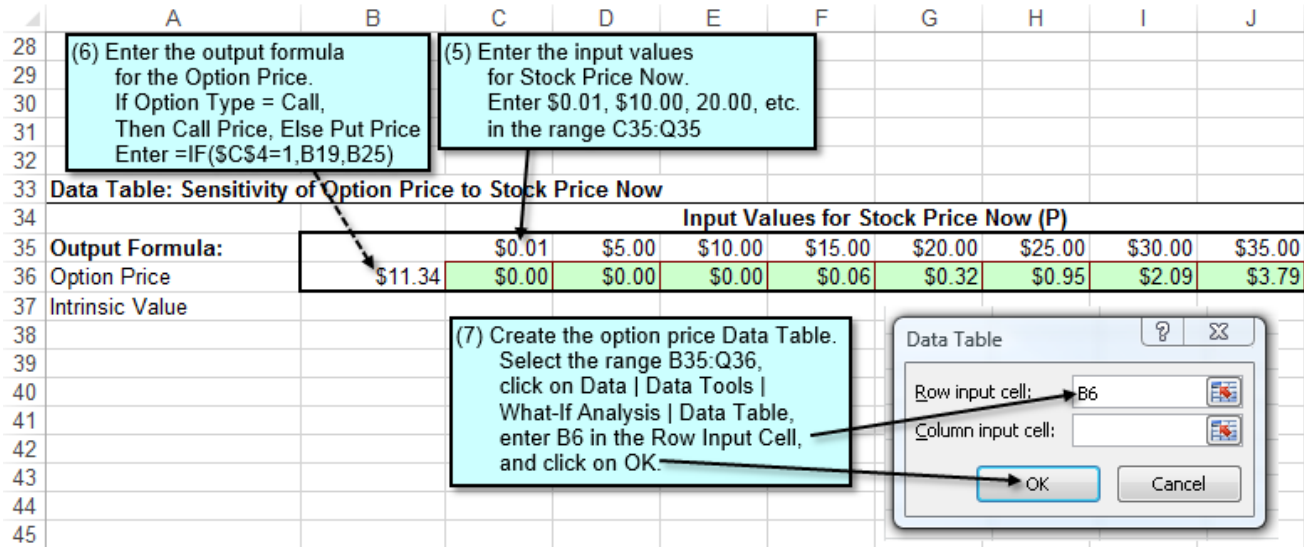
| | A | B | C | D | E | F | G | H | I | J |
|---|---|---|---|---|---|---|---|---|---|---|
| 28 | | | | | | | | | | |
| 29 | | | | | | | | | | |
| 30 | | | | | | | | | | |
| 31 | | | | | | | | | | |
| 32 | | | | | | | | | | |
| 33 | Data Table: Sensitivity of Option Price to Stock Price Now | | | | | | | | | |
| 34 | | | | | | Input Values for Stock Price Now (P) | | | | |
| 35 | Output Formula: | | \$0.01 | \$5.00 | \$10.00 | \$15.00 | \$20.00 | \$25.00 | \$30.00 | \$35.00 |
| 36 | Option Price | \$11.34 | \$0.00 | \$0.00 | \$0.00 | \$0.06 | \$0.32 | \$0.95 | \$2.09 | \$3.79 |
| 37 | Intrinsic Value | | | | | | | | | |
| 38 | | | | | | | | | | |
| 39 | | | | | | | | | | |
| 40 | | | | | | | | | | |
| 41 | | | | | | | | | | |
| 42 | | | | | | | | | | |
| 43 | | | | | | | | | | |
| 44 | | | | | | | | | | |
| 45 | | | | | | | | | | |

(6) Enter the output formula for the Option Price. If Option Type = Call, Then Call Price, Else Put Price Enter =IF($C$4=1,B19,B25)

(5) Enter the input values for Stock Price Now. Enter $0.01, $10.00, 20.00, etc. in the range C35:Q35

(7) Create the option price Data Table. Select the range B35:Q36, click on Data | Data Tools | What-If Analysis | Data Table, enter B6 in the Row Input Cell, and click on OK.

Data Table
?
Row input cell: B6
Column input cell:
OK
Cancel